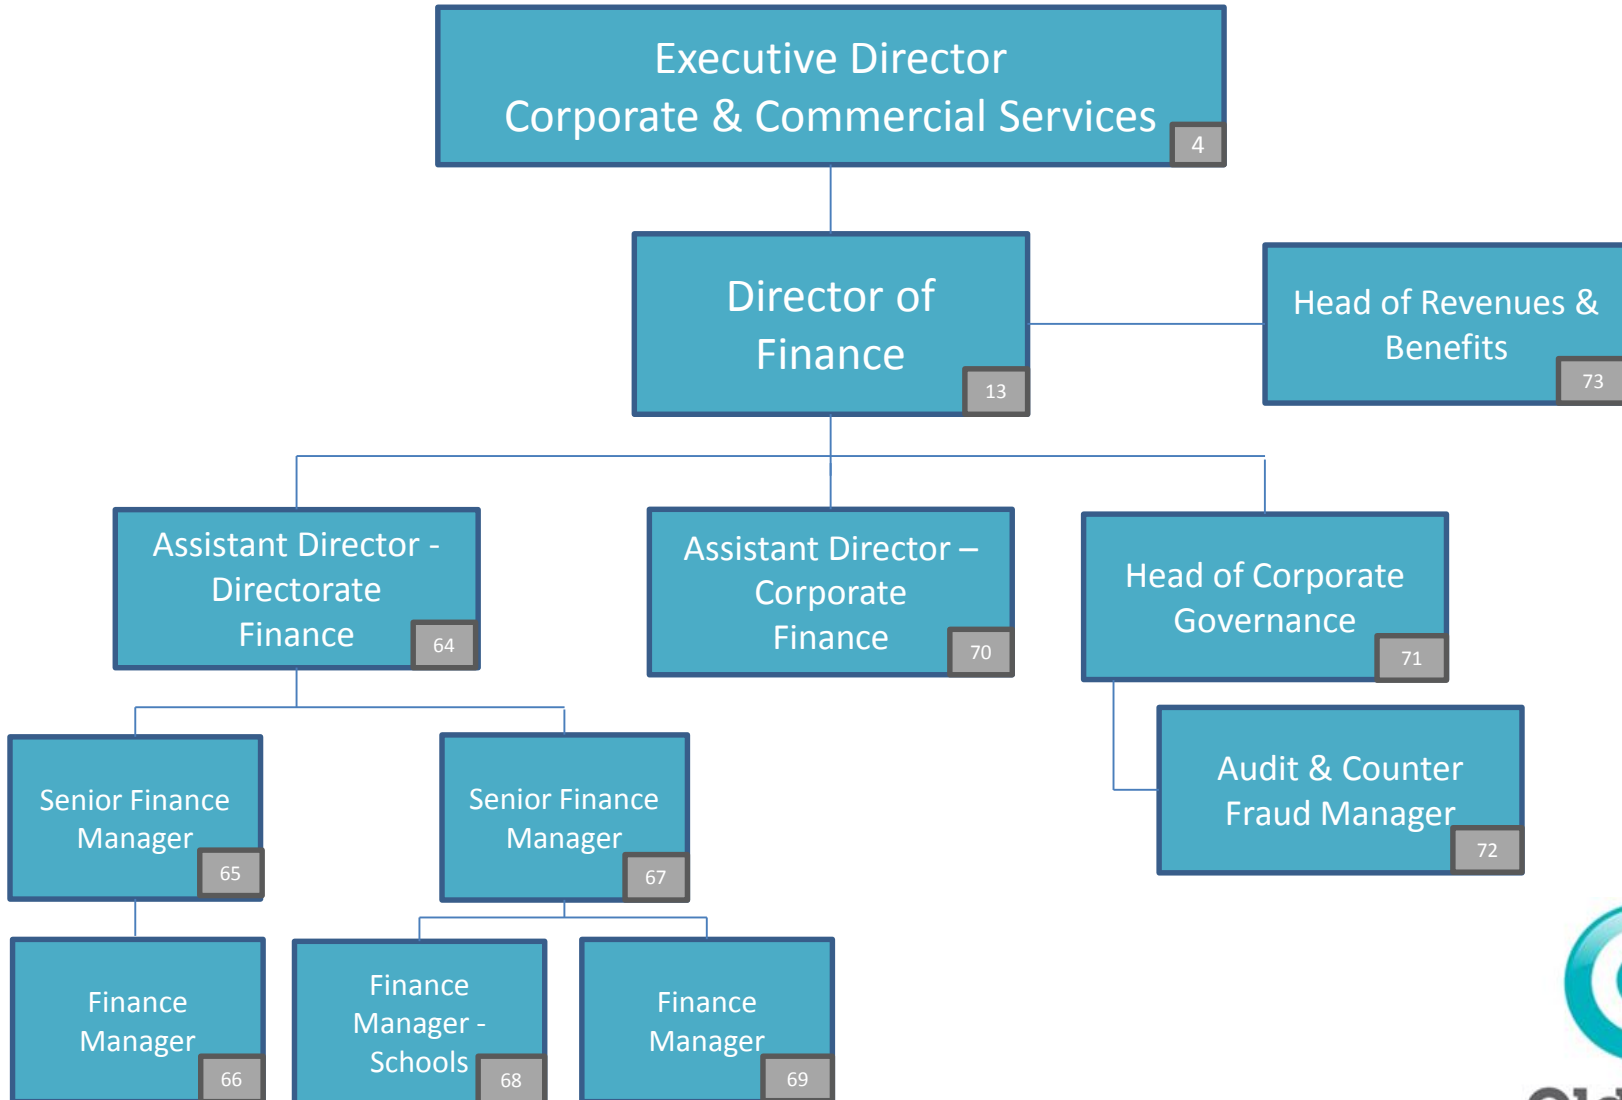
Executive Director
Corporate & Commercial Services
4

Director of Finance
13

Head of Revenues & Benefits
73

Assistant Director - Directorate Finance
64

Assistant Director – Corporate Finance
70

Head of Corporate Governance
71

Audit & Counter Fraud Manager
72

Senior Finance Manager
65

Senior Finance Manager
67

Finance Manager
66

Finance Manager - Schools
68

Finance Manager
69